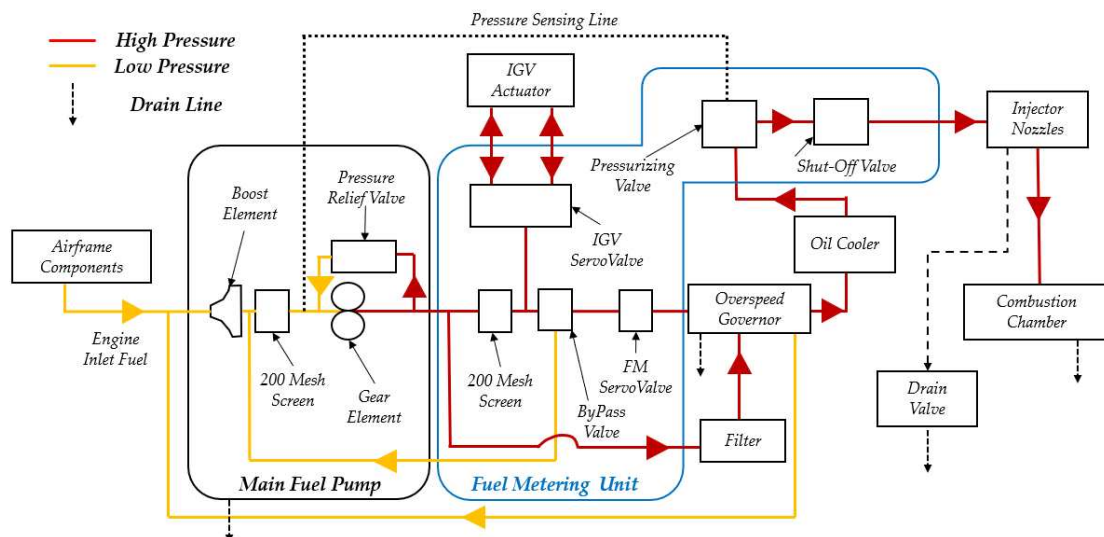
High Pressure
Low Pressure
Drain Line

Pressure Sensing Line

IGV Actuator

Injector Nozzles

Pressurizing Valve

Shut-Off Valve

Boost Element

Pressure Relief Valve

IGV ServoValve

Oil Cooler

Airframe Components

Engine Inlet Fuel

200 Mesh Screen

Gear Element

200 Mesh Screen

ByPass Valve

FM ServoValve

Overspeed Governor

Combustion Chamber

Drain Valve

Filter

Main Fuel Pump

Fuel Metering Unit